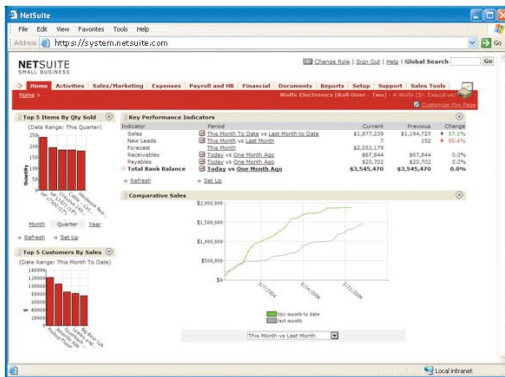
NetSuite

File Edit View Favorites Tools Help

Address https://system.netsuite.com

Go

NETSUITE SMALL BUSINESS

Change Role | Sign Out | Help | Global Search Go

Home Activities Sales/Marketing Expenses Payroll and HR Financial Documents Reports Setup Support Sales Tools

Home >

Wolfe Electronics (Roll Over - Two) - A Wolfe (Sr. Executive)

Customize this Page

Top 5 Items By Qty Sold

(Date Range: This Quarter)

250

200

150

100

50

0

Quantity

Month Quarter Year

Refresh Set Up

Top 5 Customers By Sales

(Date Range: This Month To Date)

180000

160000

140000

120000

100000

80000

60000

40000

20000

0

Key Performance Indicators

| Indicator | Period | Current | Previous | Change |
|---|---|---|---|---|
| Sales | This Month To Date vs Last Month to Date | \$1,877,239 | \$1,194,725 | 57.1% |
| New Leads | This Month vs Last Month | 7 | 152 | 95.4% |
| Forecast | This Month | \$2,053,179 | | |
| Receivables | Today vs One Month Ago | \$67,844 | \$67,844 | 0.0% |
| Payables | Today vs One Month Ago | \$20,702 | \$20,702 | 0.0% |
| Total Bank Balance | Today vs One Month Ago | \$3,545,470 | \$3,545,470 | 0.0% |

Refresh Set Up

Comparative Sales

\$2,000,000

\$1,500,000

\$1,000,000

\$500,000

\$0

3/1/2006

3/8/2006

3/15/2006

this month to date

last month

This Month vs Last Month

Local intranet